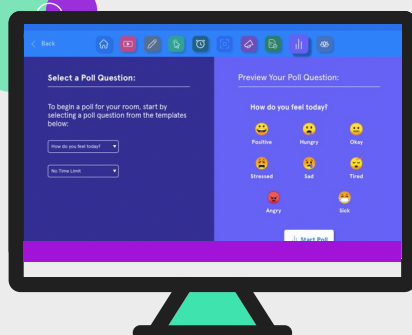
< Back

Select a Poll Question:

To begin a poll for your room, start by selecting a poll question from the templates below:

How do you feel today? ▾

No Time Limit ▾

Preview Your Poll Question:

How do you feel today?

Positive
Hungry
Okay
Stressed
Sad
Tired
Angry
Sick

Start Poll